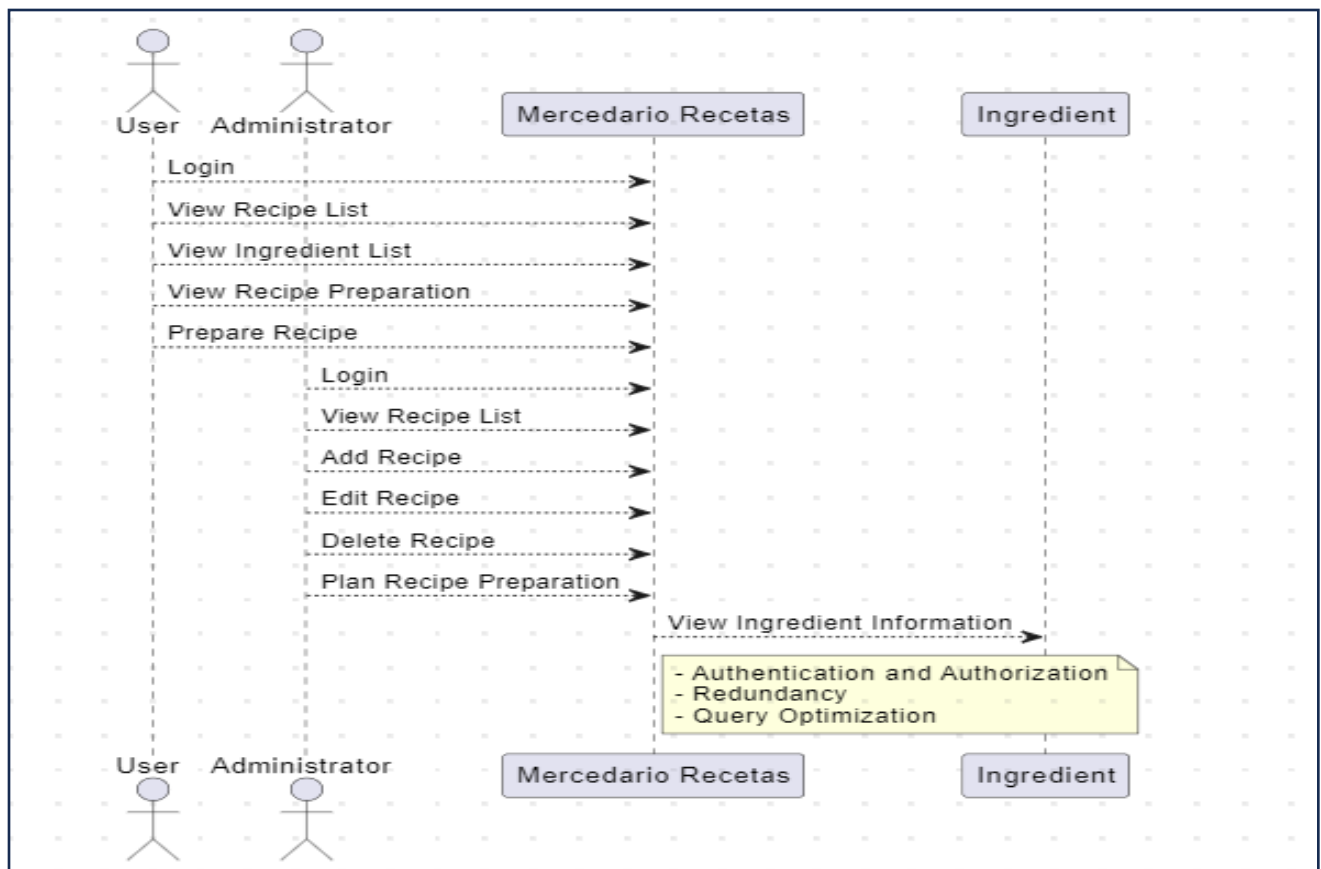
User Administrator Mercedario Recetas Ingredient

Login
View Recipe List
View Ingredient List
View Recipe Preparation
Prepare Recipe
Login
View Recipe List
Add Recipe
Edit Recipe
Delete Recipe
Plan Recipe Preparation
View Ingredient Information

- Authentication and Authorization
- Redundancy
- Query Optimization

User Administrator Mercedario Recetas Ingredient